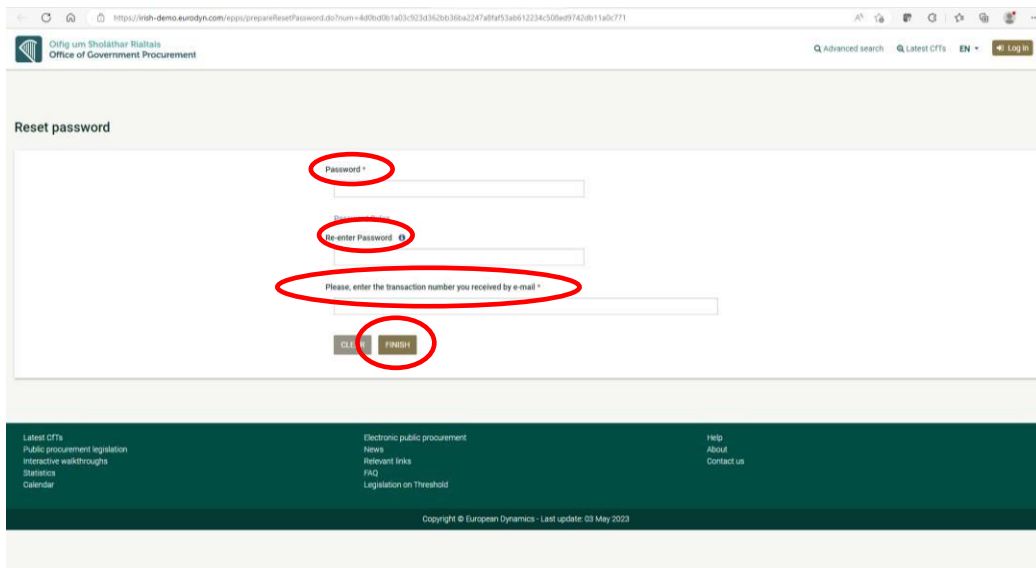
https://irish-demo.eurodyn.com/epps/prepareResetPassword.do?num=4d0bd0b1a03c923d362bb36ba2247a8faf53ab612234c508ed9742db11a0c771

Oifig um Sholáthar Rialtais
Office of Government Procurement

Advanced search Latest CfTs EN Log in

Reset password

Password *

Password Rules

Re-enter Password

Please, enter the transaction number you received by e-mail *

CLEAR FINISH

Latest CfTs
Public procurement legislation
Interactive walkthroughs
Statistics
Calendar

Electronic public procurement
News
Relevant links
FAQ
Legislation on Threshold

Help
About
Contact us

Copyright © European Dynamics - Last update: 03 May 2023